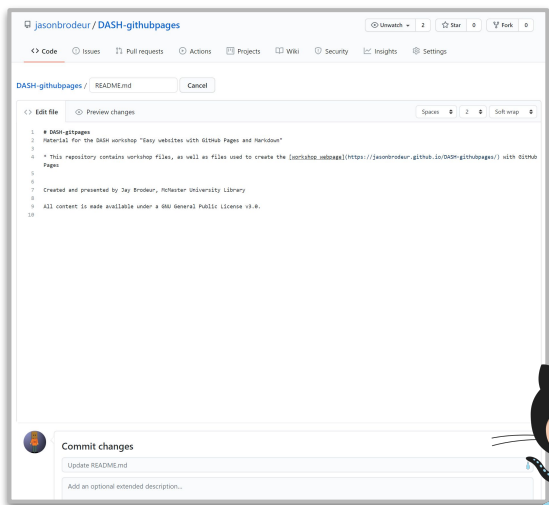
jasonbrodeur / DASH-githubpages

Unwatch 2 Star 0 Fork 0

<> Code Issues Pull requests Actions Projects Wiki Security Insights Settings

DASH-githubpages / README.md Cancel

<> Edit file Preview changes

Spaces 2 Soft wrap

1 # DASH-gitpages
2 Material for the DASH workshop "Easy websites with GitHub Pages and Markdown"
3
4 * This repository contains workshop files, as well as files used to create the [workshop webpage](https://jasonbrodeur.github.io/DASH-githubpages/) with GitHub Pages
5
6
7 Created and presented by Jay Brodeur, McMaster University Library
8
9 All content is made available under a GNU General Public License v3.0.
10

Commit changes

Update README.md

Add an optional extended description...